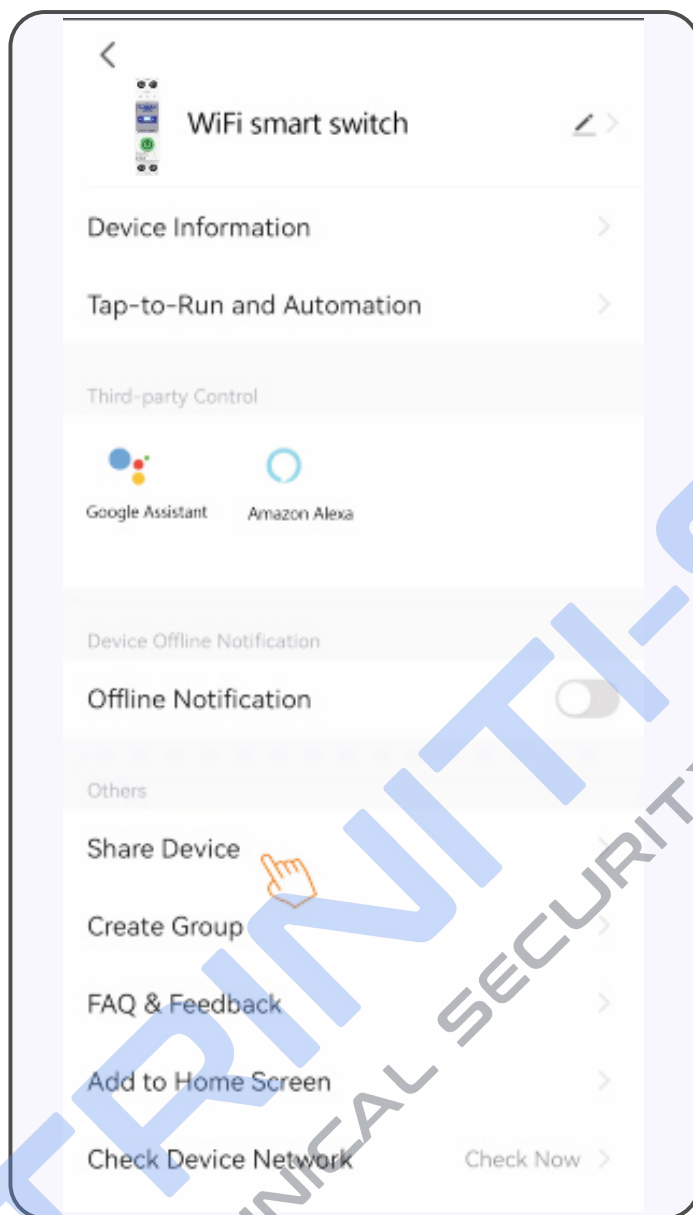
WiFi smart switch

Device Information

Tap-to-Run and Automation

Third-party Control

Google Assistant

Amazon Alexa

Device Offline Notification

Offline Notification

Others

Share Device

Create Group

FAQ & Feedback

Add to Home Screen

Check Device Network

Check Now

TRINITI-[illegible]

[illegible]NICAL SECURIT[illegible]